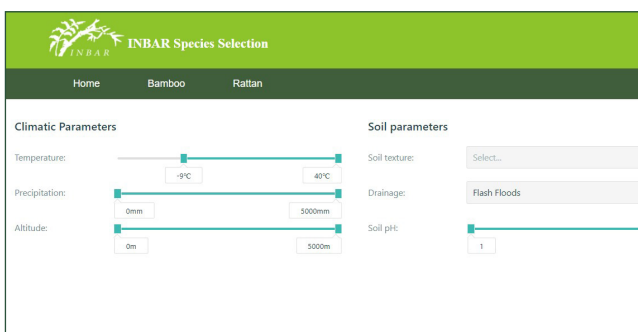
INBAR INBAR Species Selection

Home Bamboo Rattan

Climatic Parameters

Temperature:
-9°C
40°C

Precipitation:
0mm
5000mm

Altitude:
0m
5000m

Soil parameters

Soil texture:
Select...

Drainage:
Flash Floods

Soil pH:
1